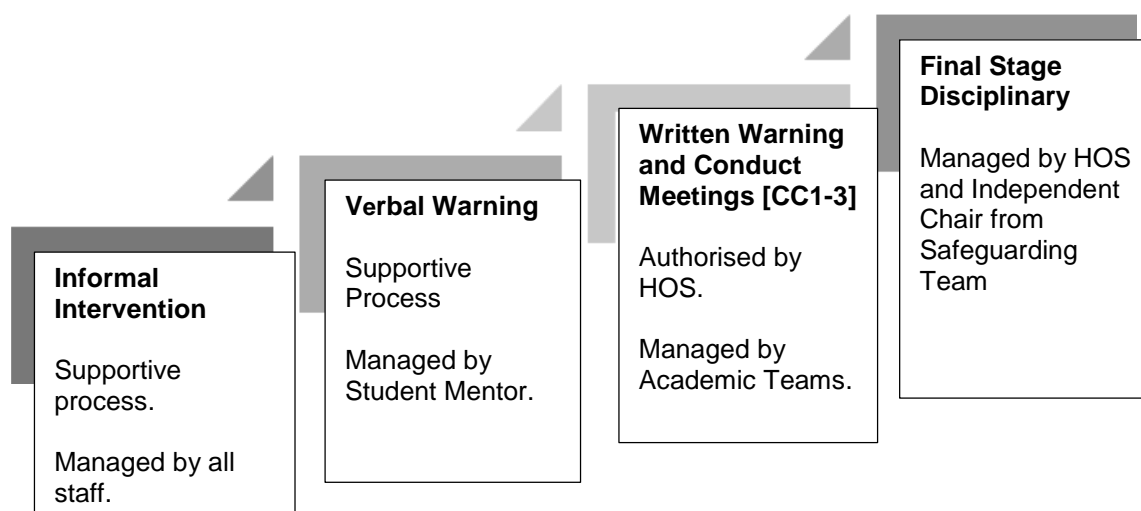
**Informal Intervention**

Supportive process.

Managed by all staff.

**Verbal Warning**

Supportive Process

Managed by Student Mentor.

**Written Warning and Conduct Meetings [CC1-3]**

Authorised by HOS.

Managed by Academic Teams.

**Final Stage Disciplinary**

Managed by HOS and Independent Chair from Safeguarding Team